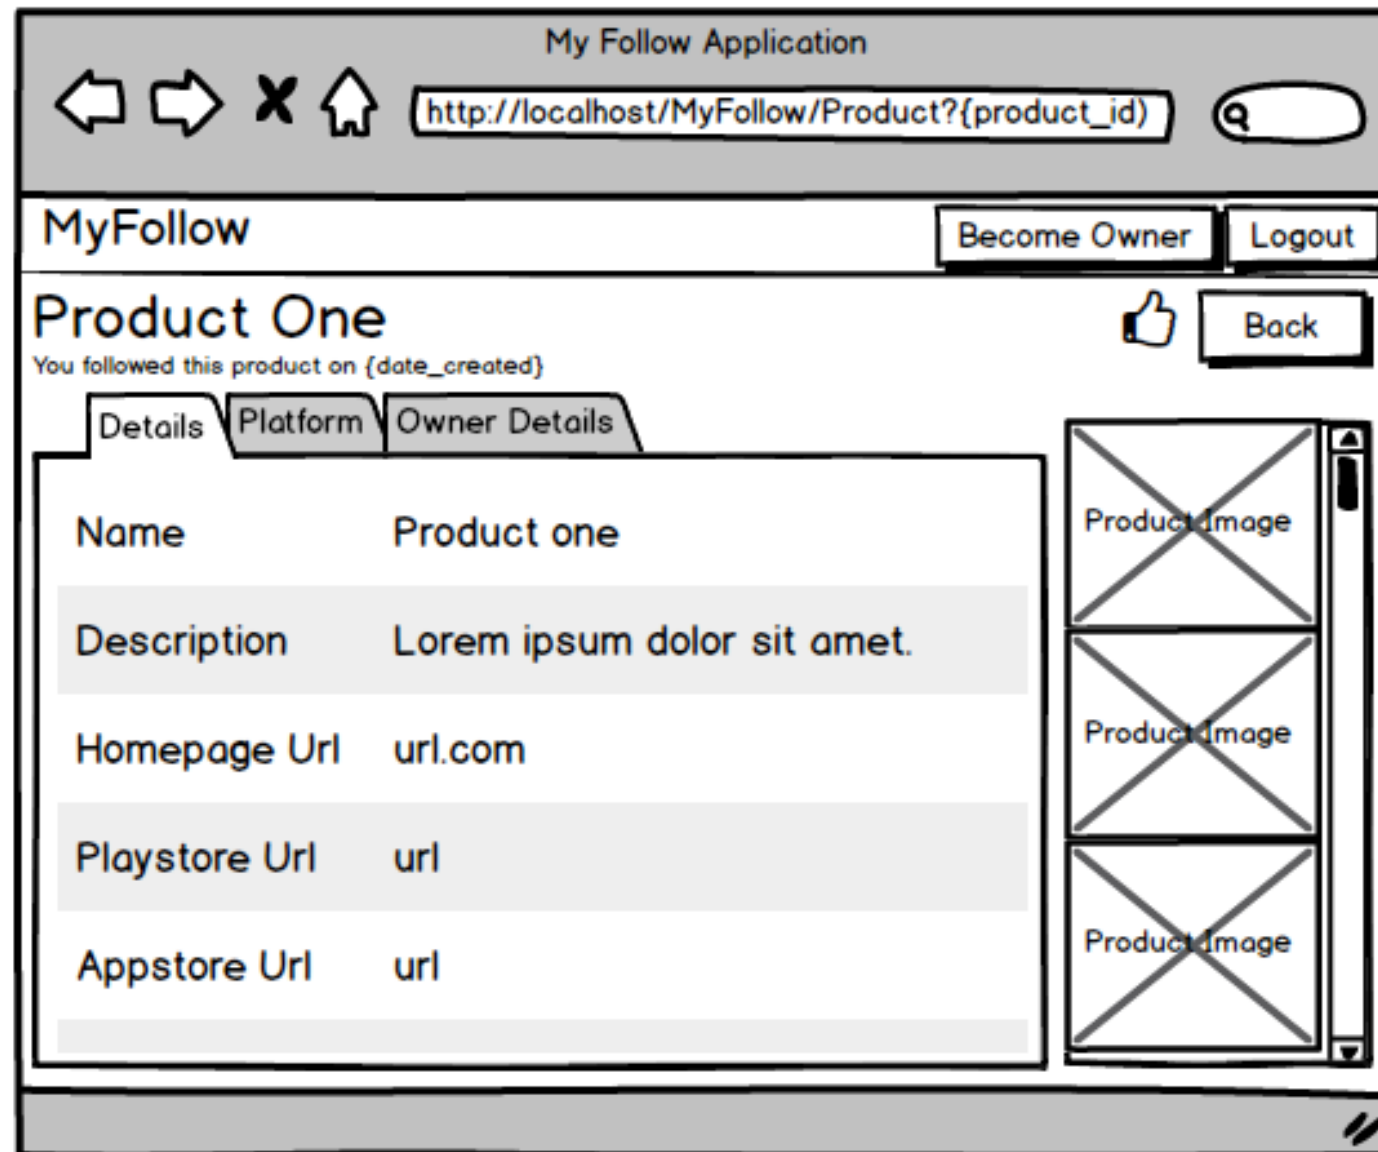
My Follow Application

http://localhost/MyFollow/Product?{product_id}

MyFollow

Become Owner

Logout

Product One

You followed this product on {date_created}

Back

Details

Platform

Owner Details

| | |
|---|---|
| Name | Product one |
| Description | Lorem ipsum dolor sit amet. |
| Homepage Url | url.com |
| Playstore Url | url |
| Appstore Url | url |

Product Image

Product Image

Product Image